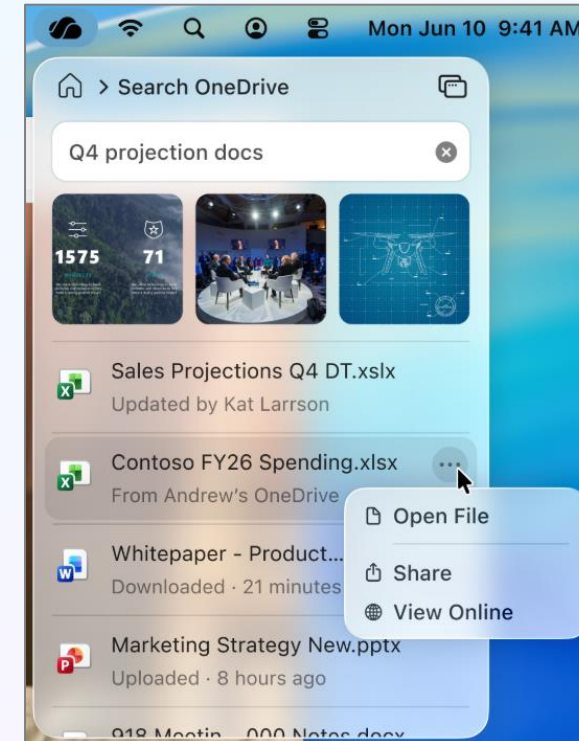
Mon Jun 10 9:41 AM

> Search OneDrive

Q4 projection docs

1575 71

Sales Projections Q4 DT.xslx
Updated by Kat Larrson

Contoso FY26 Spending.xlsx
From Andrew's OneDrive

Open File
Share
View Online

Whitepaper - Product...
Downloaded · 21 minutes

Marketing Strategy New.pptx
Uploaded · 8 hours ago

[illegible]